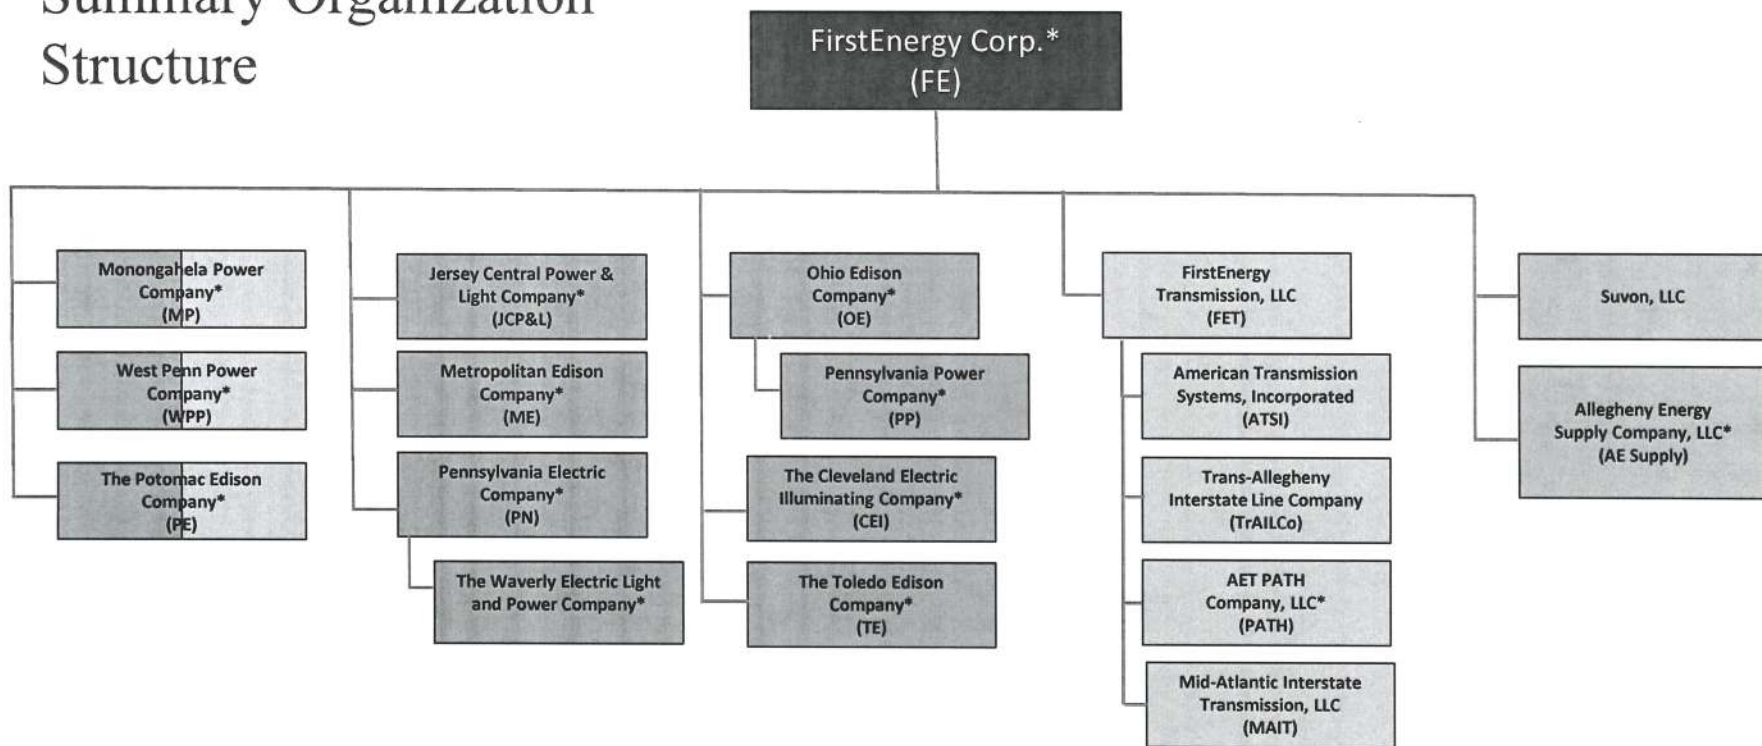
Summary Organization Structure

FirstEnergy Corp.* (FE)

Monongahela Power Company* (MP)

West Penn Power Company* (WPP)

The Potomac Edison Company* (PE)

Jersey Central Power & Light Company* (JCP&L)

Metropolitan Edison Company* (ME)

Pennsylvania Electric Company* (PN)

The Waverly Electric Light and Power Company*

Ohio Edison Company* (OE)

Pennsylvania Power Company* (PP)

The Cleveland Electric Illuminating Company* (CEI)

The Toledo Edison Company* (TE)

FirstEnergy Transmission, LLC (FET)

American Transmission Systems, Incorporated (ATSI)

Trans-Allegheny Interstate Line Company (TrAILCo)

AET PATH Company, LLC* (PATH)

Mid-Atlantic Interstate Transmission, LLC (MAIT)

Suvon, LLC

Allegheny Energy Supply Company, LLC* (AE Supply)